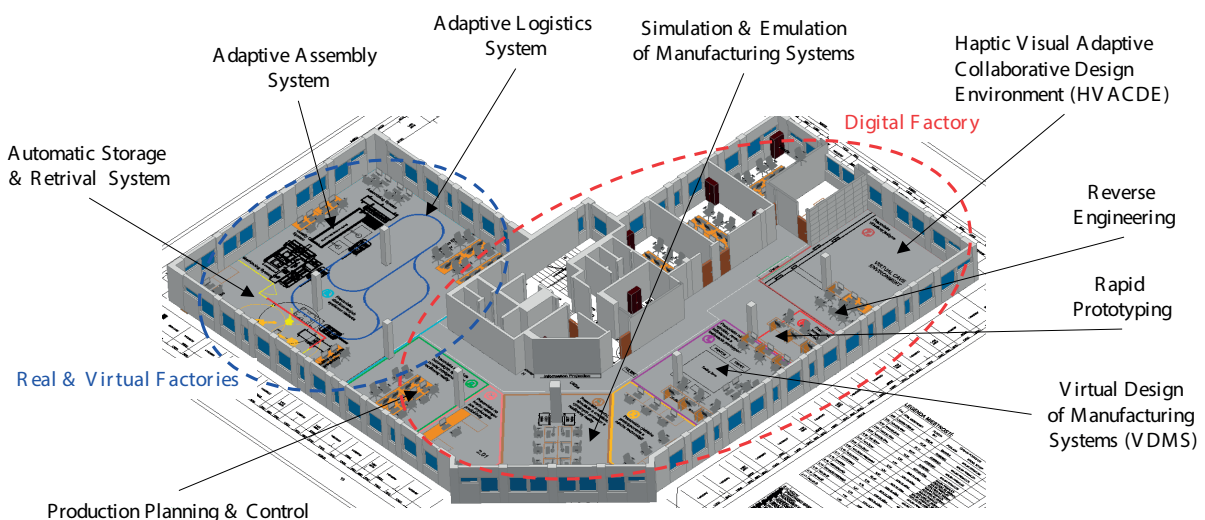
Adaptive Logistics System

Simulation & Emulation of Manufacturing Systems

Adaptive Assembly System

Haptic Visual Adaptive Collaborative Design Environment (HVACDE)

Digital Factory

Automatic Storage & Retrival System

Reverse Engineering

Rapid Prototyping

Real & Virtual Factories

Virtual Design of Manufacturing Systems (VDMS)

Production Planning & Control